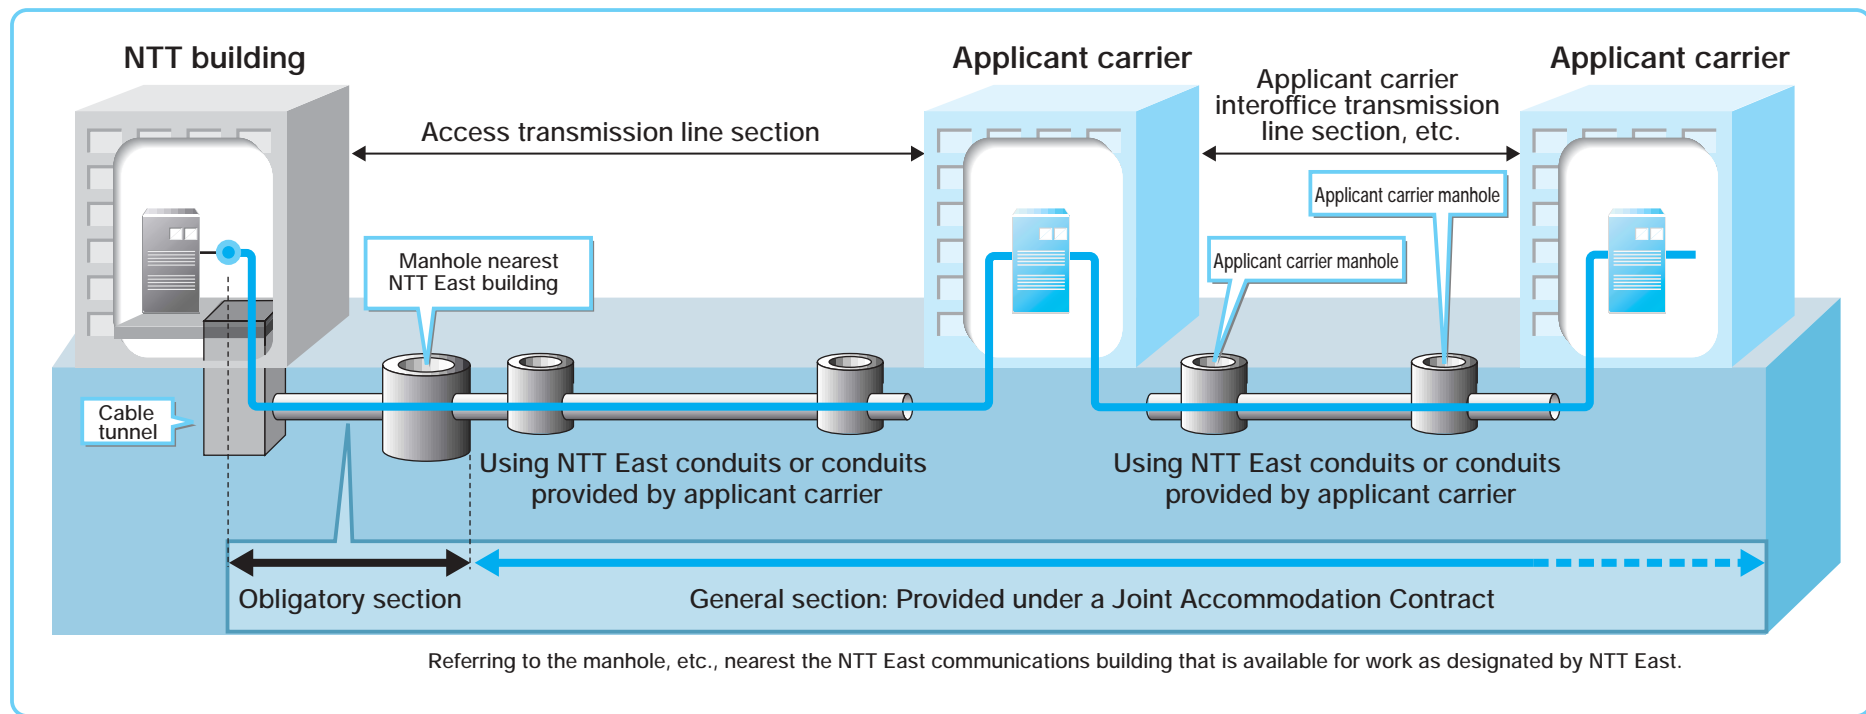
NTT building

Applicant carrier

Applicant carrier

Access transmission line section

Applicant carrier interoffice transmission line section, etc.

Applicant carrier manhole

Applicant carrier manhole

Manhole nearest NTT East building

Cable tunnel

Using NTT East conduits or conduits provided by applicant carrier

Using NTT East conduits or conduits provided by applicant carrier

Obligatory section

General section: Provided under a Joint Accommodation Contract

Referring to the manhole, etc., nearest the NTT East communications building that is available for work as designated by NTT East.